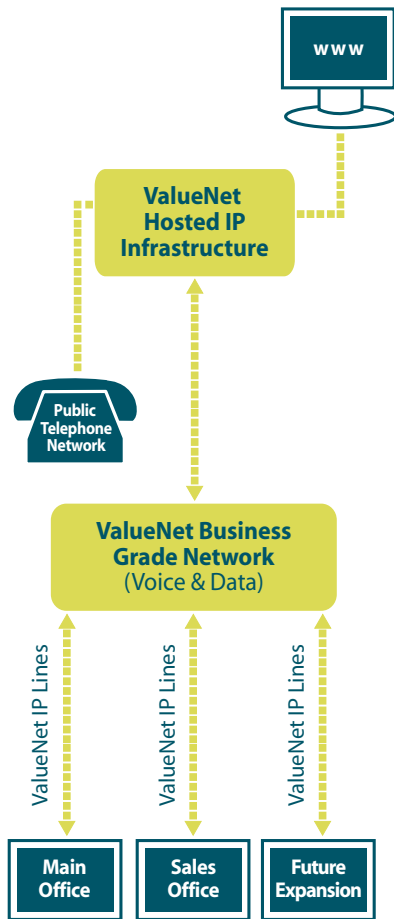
WWW

ValueNet Hosted IP Infrastructure

Public Telephone Network

ValueNet Business Grade Network
(Voice & Data)

ValueNet IP Lines

ValueNet IP Lines

ValueNet IP Lines

Main Office

Sales Office

Future Expansion